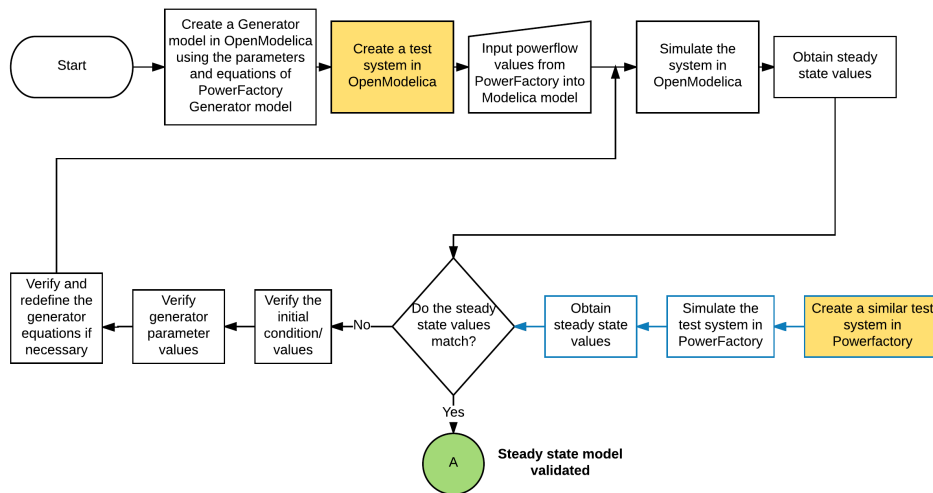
Start

Create a Generator model in OpenModelica using the parameters and equations of PowerFactory Generator model

Create a test system in OpenModelica

Input powerflow values from PowerFactory into Modelica model

Simulate the system in OpenModelica

Obtain steady state values

Create a similar test system in Powerfactory

Simulate the test system in PowerFactory

Obtain steady state values

Do the steady state values match?

No

Verify the initial condition/ values

Verify generator parameter values

Verify and redefine the generator equations if necessary

Yes

A

Steady state model validated